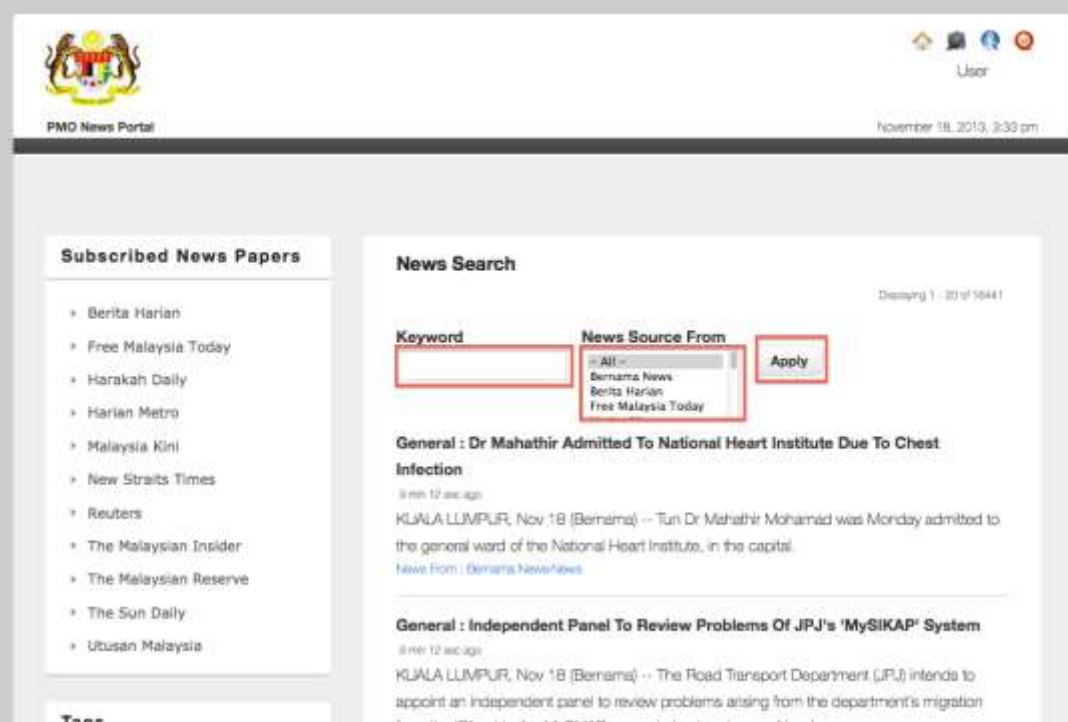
User

PMO News Portal

November 18, 2013, 3:33 pm

Subscribed News Papers

- Berita Harian
- Free Malaysia Today
- Harakah Daily
- Harian Metro
- Malaysia Kini
- New Straits Times
- Reuters
- The Malaysian Insider
- The Malaysian Reserve
- The Sun Daily
- Utusan Malaysia

Tags

News Search

Displaying 1 - 20 of 16441

Keyword

News Source From

-- All --
Bernama News
Berita Harian
Free Malaysia Today

Apply

General : Dr Mahathir Admitted To National Heart Institute Due To Chest Infection

9 min 12 sec ago

KUALA LUMPUR, Nov 18 (Bernama) -- Tun Dr Mahathir Mohamad was Monday admitted to the general ward of the National Heart Institute, in the capital.

News From : Bernama NewsNews

General : Independent Panel To Review Problems Of JPJ's 'MySIKAP' System

9 min 12 sec ago

KUALA LUMPUR, Nov 18 (Bernama) -- The Road Transport Department (JPJ) intends to appoint an independent panel to review problems arising from the department's migration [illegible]